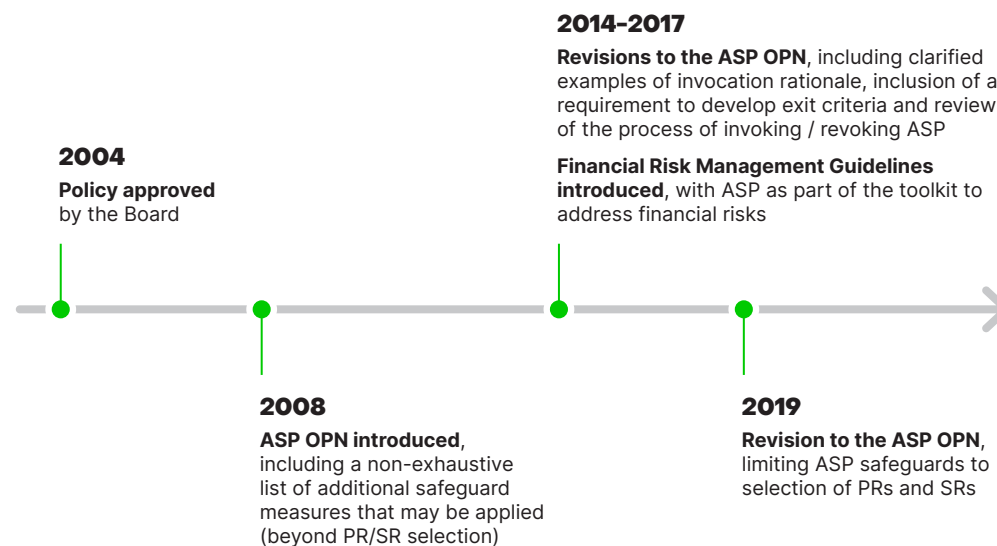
2004

**Policy approved** by the Board

2008

**ASP OPN introduced**, including a non-exhaustive list of additional safeguard measures that may be applied (beyond PR/SR selection)

2014–2017

**Revisions to the ASP OPN**, including clarified examples of invocation rationale, inclusion of a requirement to develop exit criteria and review of the process of invoking / revoking ASP

**Financial Risk Management Guidelines introduced**, with ASP as part of the toolkit to address financial risks

2019

**Revision to the ASP OPN**, limiting ASP safeguards to selection of PRs and SRs